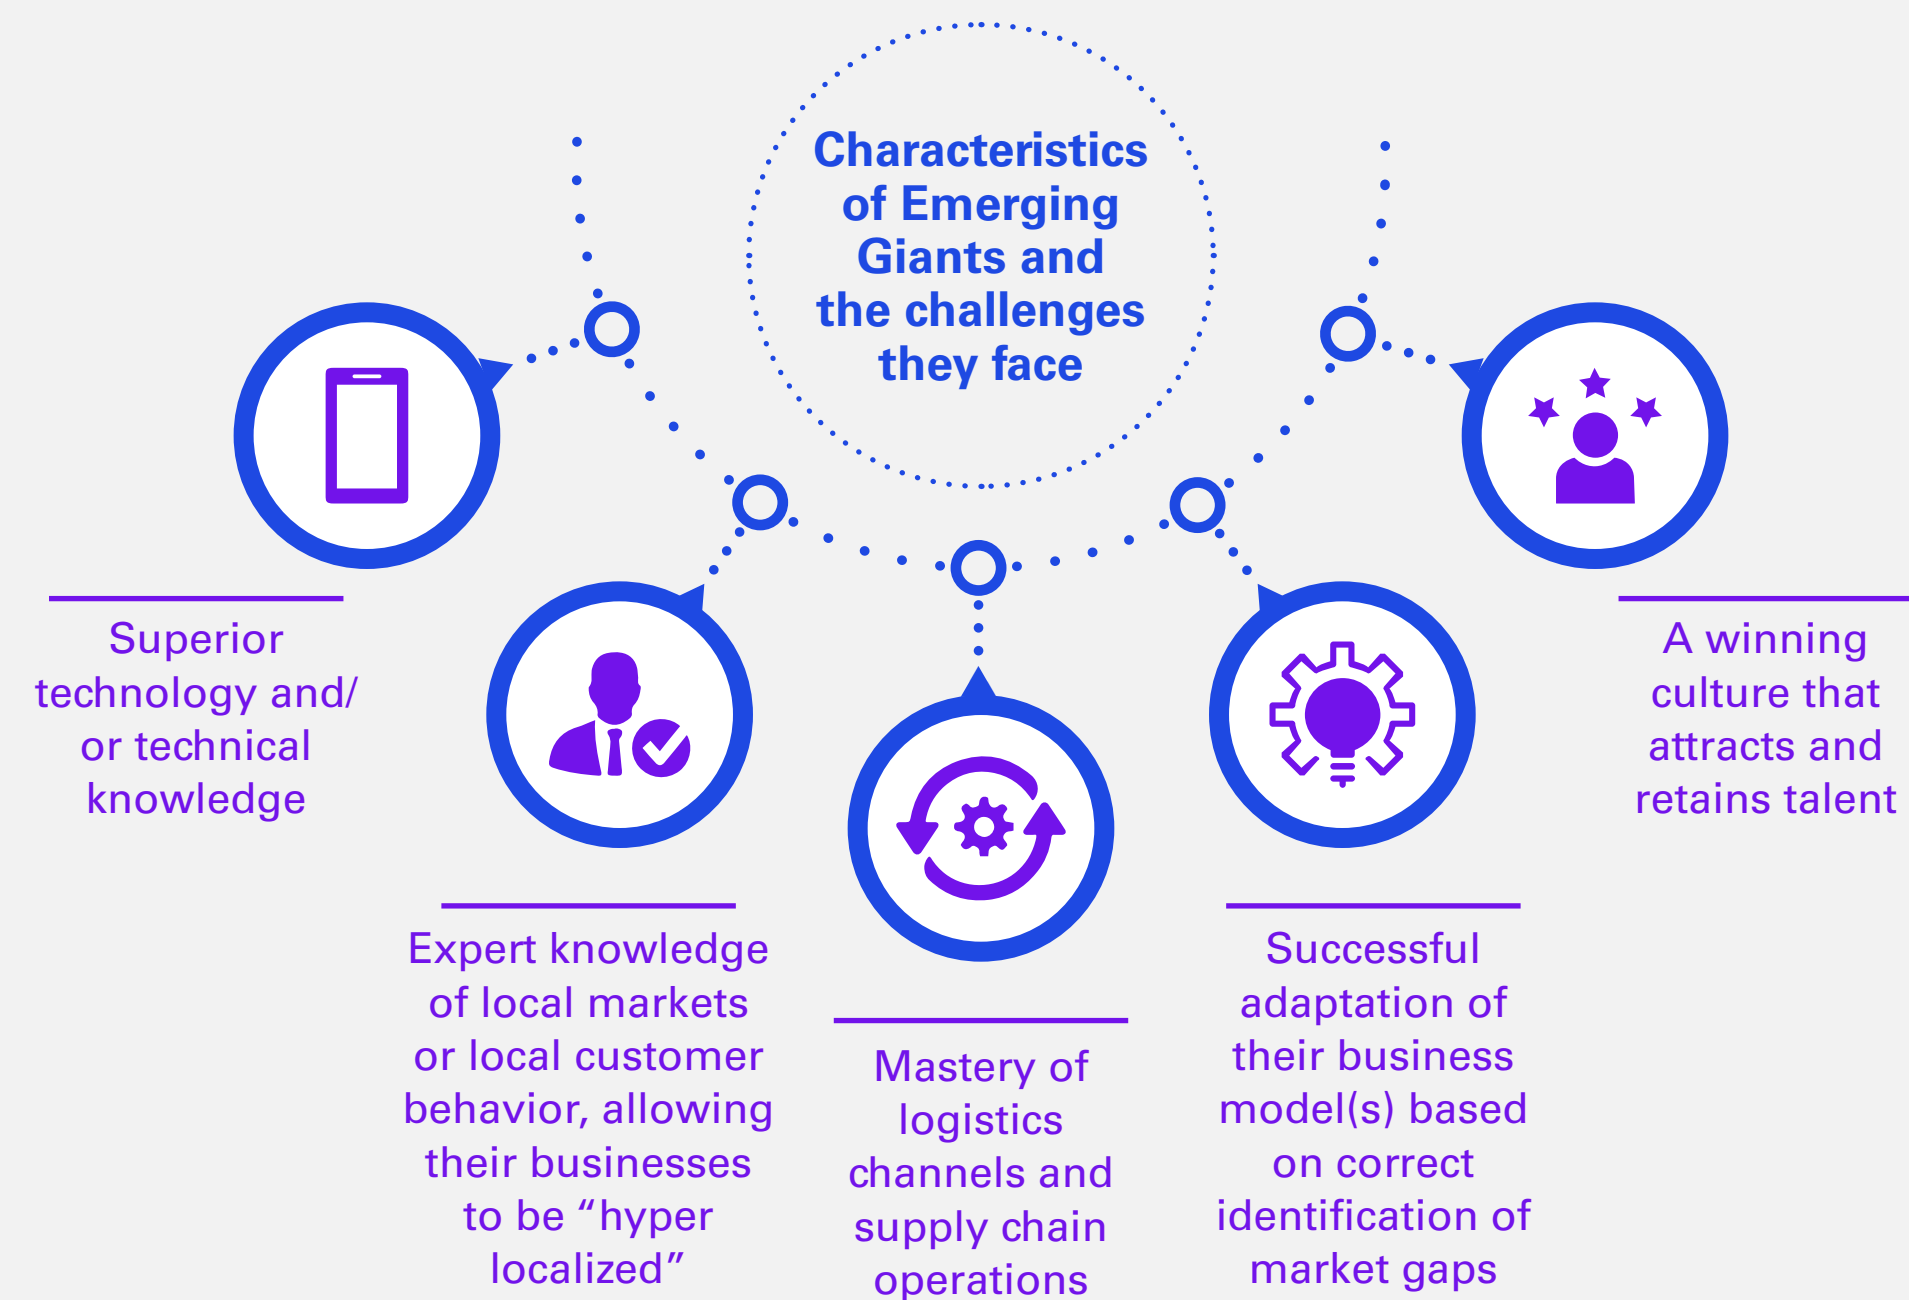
Characteristics of Emerging Giants and the challenges they face

Superior technology and/ or technical knowledge

Expert knowledge of local markets or local customer behavior, allowing their businesses to be “hyper localized”

Mastery of logistics channels and supply chain operations

Successful adaptation of their business model(s) based on correct identification of market gaps

A winning culture that attracts and retains talent